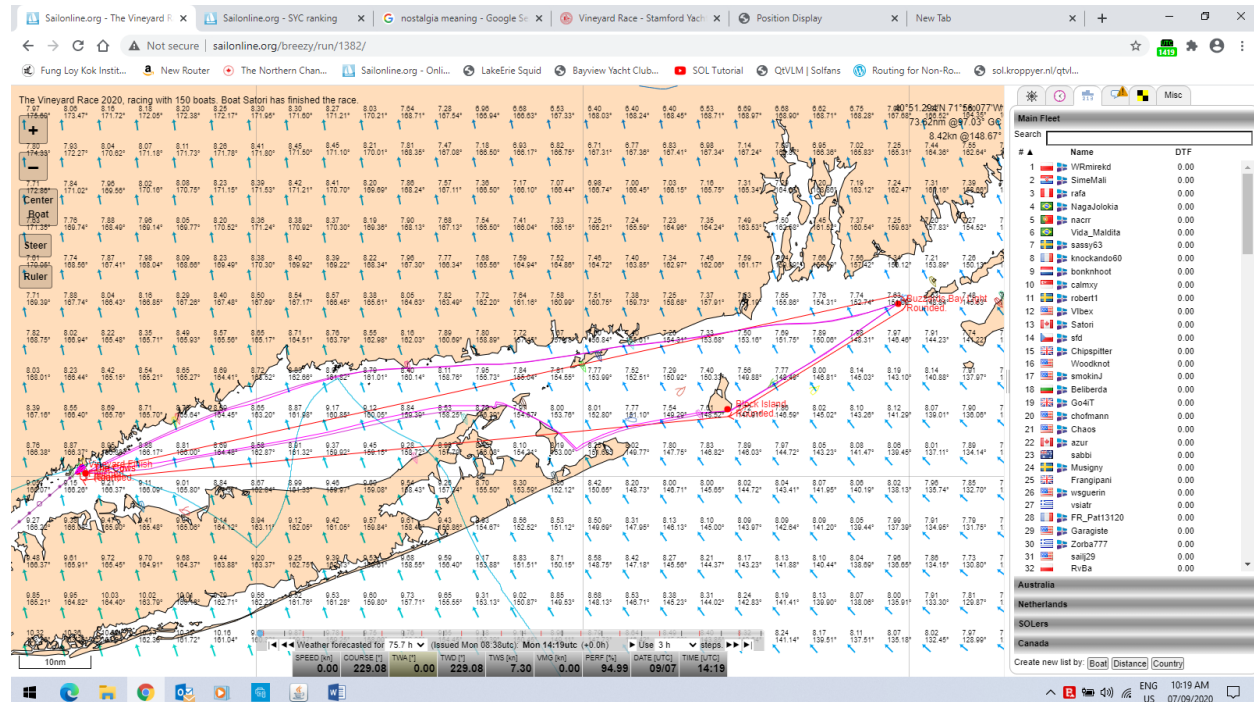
Sailonline.org - The Vineyard R ×
Sailonline.org - SYC ranking ×
nostalgia meaning - Google Se ×
Vineyard Race - Stamford Yach ×
Position Display ×
New Tab ×

Not secure | sailonline.org/breezy/run/1382/

Fung Loy Kok Instit... New Router The Northern Chan... Sailonline.org - Onli... LakeErie Squid Bayview Yacht Club... SOL Tutorial QtVLM | Solfans Routing for Non-Ro... sol.kroppyer.nl/qtvl...

The Vineyard Race 2020, racing with 150 boats. Boat Satori has finished the race.

40°51.29'N 71°56.077'W
73.62nm @97.03° GC
8.42kn @148.67°

+
−
Center Boat
Steer
Ruler

Buzzards Bay Light Rounded.
Block Island Rounded.

10nm

Weather forecasted for 75.7 h (issued Mon 08:38utc) Mon 14:19utc (+0.0h) Use 3 h steps.

| SPEED [kn] | COURSE [°] | TWA [°] | TWD [°] | TWS [kn] | VMG [kn] | PERF [%] | DATE [UTC] | TIME [UTC] |
|---|---|---|---|---|---|---|---|---|
| 0.00 | 229.08 | 0.00 | 229.08 | 7.30 | 0.00 | 94.99 | 09/07 | 14:19 |

Misc

Main Fleet
Search

| # ▲ | Name | DTF |
|---|---|---|
| 1 | WRmirekd | 0.00 |
| 2 | SimeMali | 0.00 |
| 3 | rafa | 0.00 |
| 4 | NagaJolokia | 0.00 |
| 5 | nacrr | 0.00 |
| 6 | Vida_Maldita | 0.00 |
| 7 | sassy63 | 0.00 |
| 8 | knockando60 | 0.00 |
| 9 | bonknhoot | 0.00 |
| 10 | calmxy | 0.00 |
| 11 | robert1 | 0.00 |
| 12 | Vlbex | 0.00 |
| 13 | Satori | 0.00 |
| 14 | sfd | 0.00 |
| 15 | Chipspitter | 0.00 |
| 16 | Woodknot | 0.00 |
| 17 | smokinJ | 0.00 |
| 18 | Beliberda | 0.00 |
| 19 | Go4iT | 0.00 |
| 20 | chofmann | 0.00 |
| 21 | Chaos | 0.00 |
| 22 | azur | 0.00 |
| 23 | sabbi | 0.00 |
| 24 | Musigny | 0.00 |
| 25 | Frangipani | 0.00 |
| 26 | wsguerin | 0.00 |
| 27 | vsiatr | 0.00 |
| 28 | FR_Pat13120 | 0.00 |
| 29 | Garagiste | 0.00 |
| 30 | Zorba777 | 0.00 |
| 31 | salij29 | 0.00 |
| 32 | RvBa | 0.00 |

Australia
Netherlands
SOLers
Canada
Create new list by: Boat Distance Country

ENG US 10:19 AM 07/09/2020